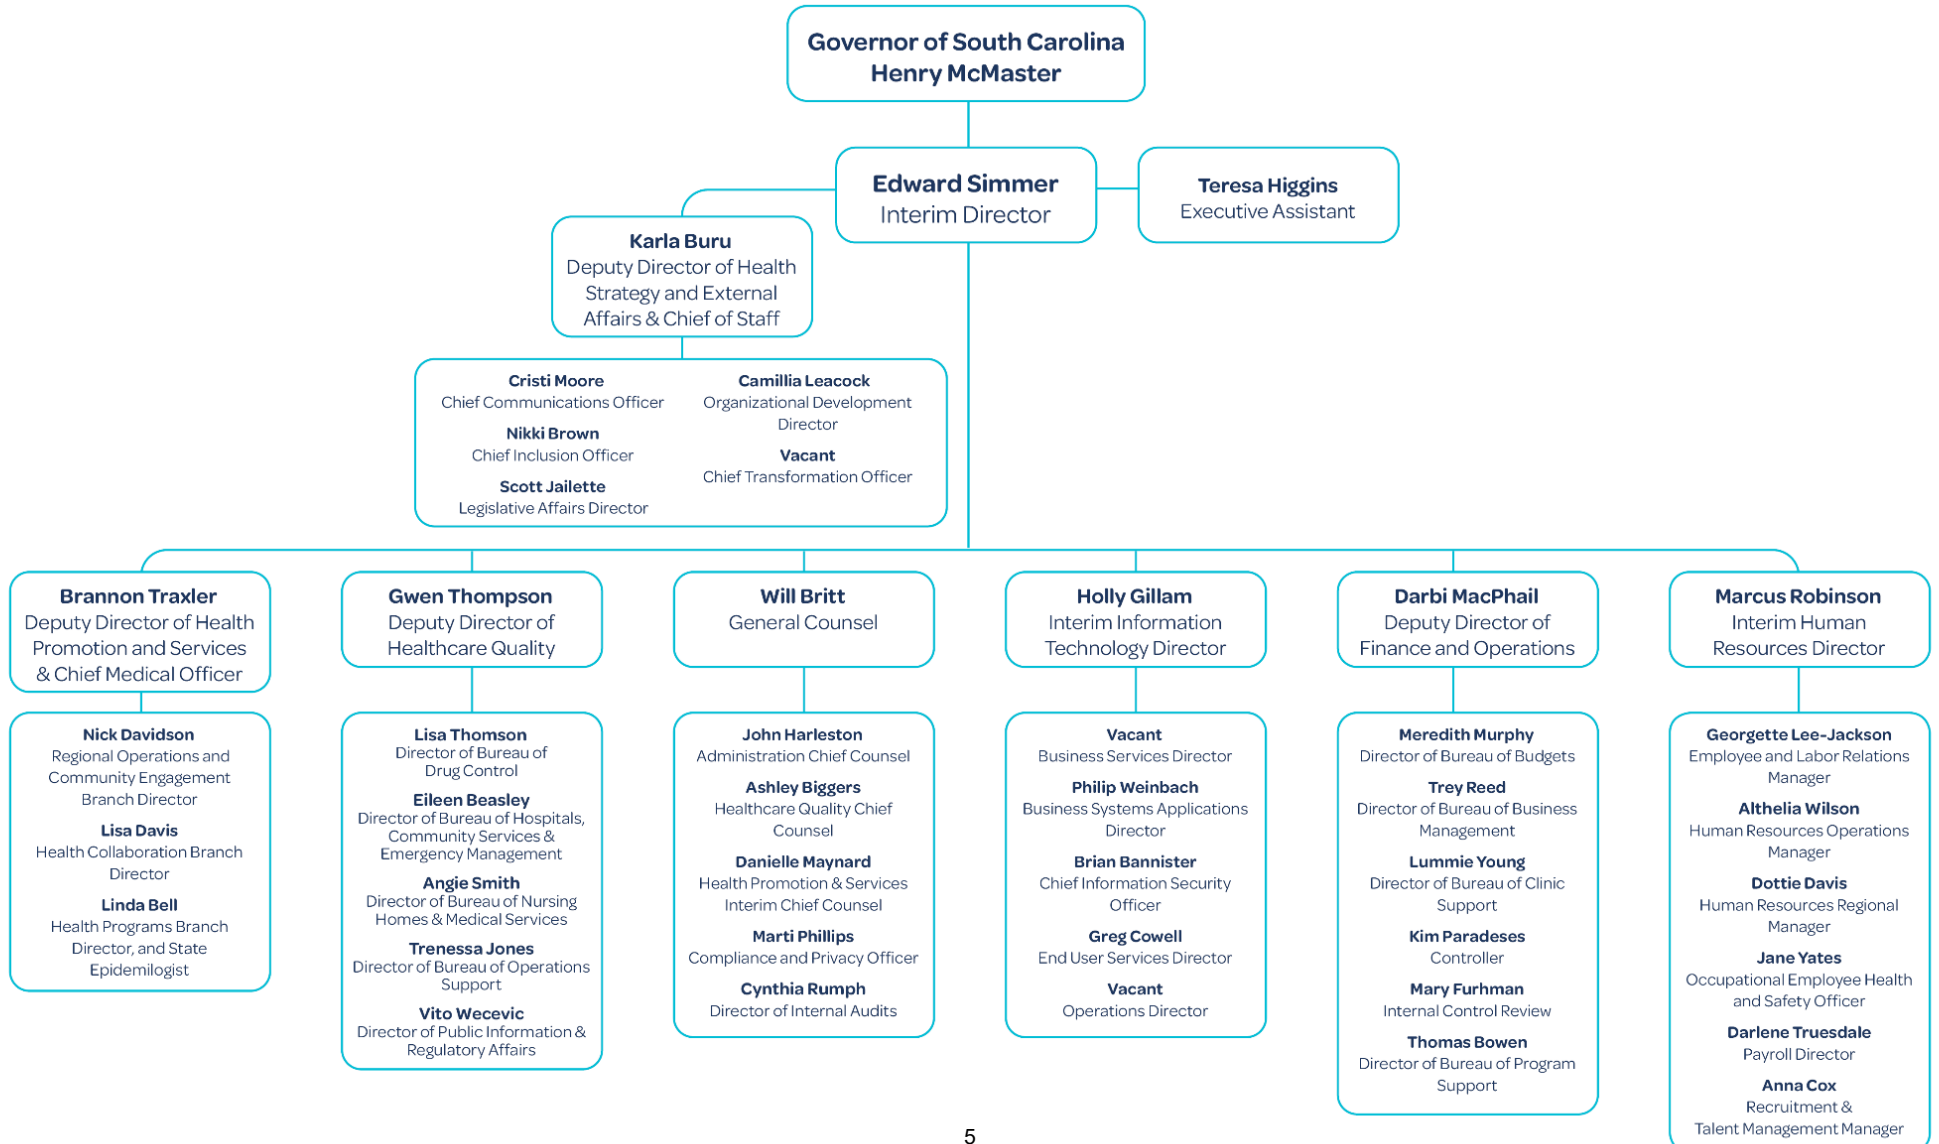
Governor of South Carolina
Henry McMaster

Edward Simmer
Interim Director

Teresa Higgins
Executive Assistant

Karla Buru
Deputy Director of Health Strategy and External Affairs & Chief of Staff

Cristi Moore
Chief Communications Officer

Nikki Brown
Chief Inclusion Officer

Scott Jailette
Legislative Affairs Director

Camillia Leacock
Organizational Development Director

Vacant
Chief Transformation Officer

Brannon Traxler
Deputy Director of Health Promotion and Services & Chief Medical Officer

Nick Davidson
Regional Operations and Community Engagement Branch Director

Lisa Davis
Health Collaboration Branch Director

Linda Bell
Health Programs Branch Director, and State Epidemiologist

Gwen Thompson
Deputy Director of Healthcare Quality

Lisa Thomson
Director of Bureau of Drug Control

Eileen Beasley
Director of Bureau of Hospitals, Community Services & Emergency Management

Angie Smith
Director of Bureau of Nursing Homes & Medical Services

Trenessa Jones
Director of Bureau of Operations Support

Vito Wecevic
Director of Public Information & Regulatory Affairs

Will Britt
General Counsel

John Harleston
Administration Chief Counsel

Ashley Biggers
Healthcare Quality Chief Counsel

Danielle Maynard
Health Promotion & Services Interim Chief Counsel

Marti Phillips
Compliance and Privacy Officer

Cynthia Rumph
Director of Internal Audits

Holly Gillam
Interim Information Technology Director

Vacant
Business Services Director

Philip Weinbach
Business Systems Applications Director

Brian Bannister
Chief Information Security Officer

Greg Cowell
End User Services Director

Vacant
Operations Director

Darbi MacPhail
Deputy Director of Finance and Operations

Meredith Murphy
Director of Bureau of Budgets

Trey Reed
Director of Bureau of Business Management

Lummie Young
Director of Bureau of Clinic Support

Kim Paradeses
Controller

Mary Furhman
Internal Control Review

Thomas Bowen
Director of Bureau of Program Support

Marcus Robinson
Interim Human Resources Director

Georgette Lee-Jackson
Employee and Labor Relations Manager

Althelia Wilson
Human Resources Operations Manager

Dottie Davis
Human Resources Regional Manager

Jane Yates
Occupational Employee Health and Safety Officer

Darlene Truesdale
Payroll Director

Anna Cox
Recruitment & Talent Management Manager

5